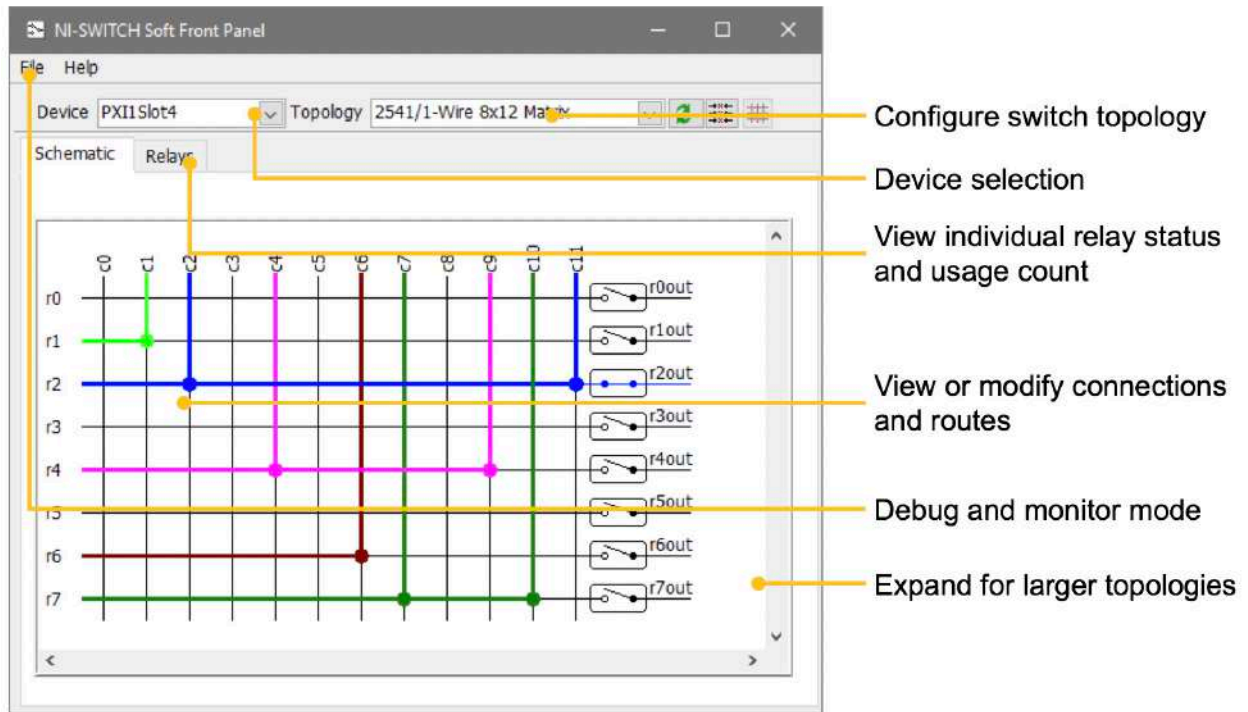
NI-SWITCH Soft Front Panel

File Help

Device PXI1Slot4 Topology 2541/1-Wire 8x12 Matrix

Schematic Relays

c0 c1 c2 c3 c4 c5 c6 c7 c8 c9 c10 c11

r0 r1 r2 r3 r4 r5 r6 r7

r0out r1out r2out r3out r4out r5out r6out r7out

Configure switch topology

Device selection

View individual relay status and usage count

View or modify connections and routes

Debug and monitor mode

Expand for larger topologies